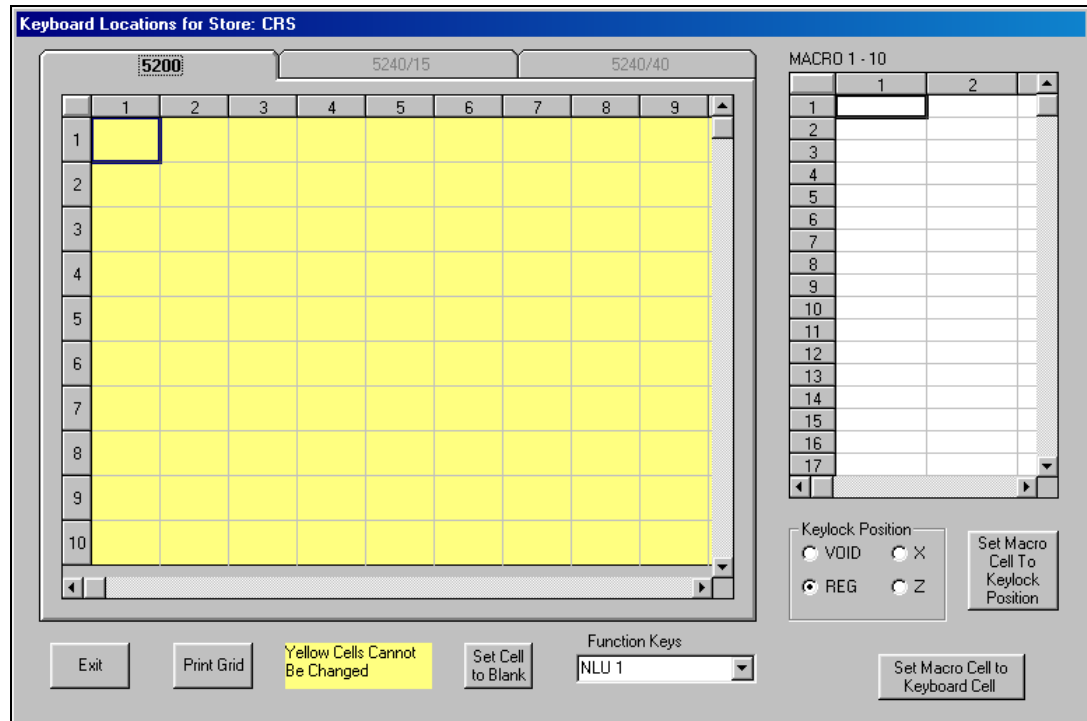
Keyboard Locations for Store: CRS

5200

5240/15

5240/40

| | 1 | 2 | 3 | 4 | 5 | 6 | 7 | 8 | 9 |
|---|---|---|---|---|---|---|---|---|---|
| 1 | | | | | | | | | |
| 2 | | | | | | | | | |
| 3 | | | | | | | | | |
| 4 | | | | | | | | | |
| 5 | | | | | | | | | |
| 6 | | | | | | | | | |
| 7 | | | | | | | | | |
| 8 | | | | | | | | | |
| 9 | | | | | | | | | |
| 10 | | | | | | | | | |

MACRO 1 - 10

| | 1 | 2 |
|---|---|---|
| 1 | | |
| 2 | | |
| 3 | | |
| 4 | | |
| 5 | | |
| 6 | | |
| 7 | | |
| 8 | | |
| 9 | | |
| 10 | | |
| 11 | | |
| 12 | | |
| 13 | | |
| 14 | | |
| 15 | | |
| 16 | | |
| 17 | | |

Keylock Position
VOID
X
REG
Z

Set Macro Cell To Keylock Position

Exit

Print Grid

Yellow Cells Cannot Be Changed

Set Cell to Blank

Function Keys
NLU 1

Set Macro Cell to Keyboard Cell